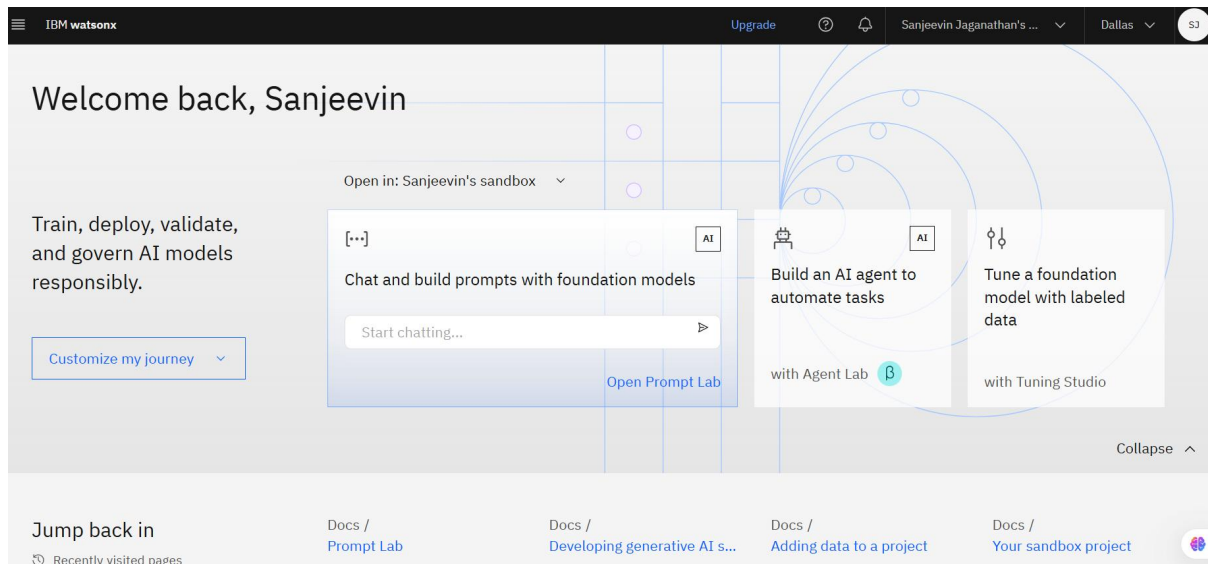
IBM watsonx

Upgrade

Sanjeevin Jaganathan's ...

Dallas

SJ

Welcome back, Sanjeevin

Open in: Sanjeevin's sandbox

Train, deploy, validate, and govern AI models responsibly.

Customize my journey

[...]

AI

Chat and build prompts with foundation models

Start chatting...

Open Prompt Lab

AI

Build an AI agent to automate tasks

with Agent Lab β

Tune a foundation model with labeled data

with Tuning Studio

Collapse

Jump back in

Recently visited pages

Docs /
Prompt Lab

Docs /
Developing generative AI s...

Docs /
Adding data to a project

Docs /
Your sandbox project